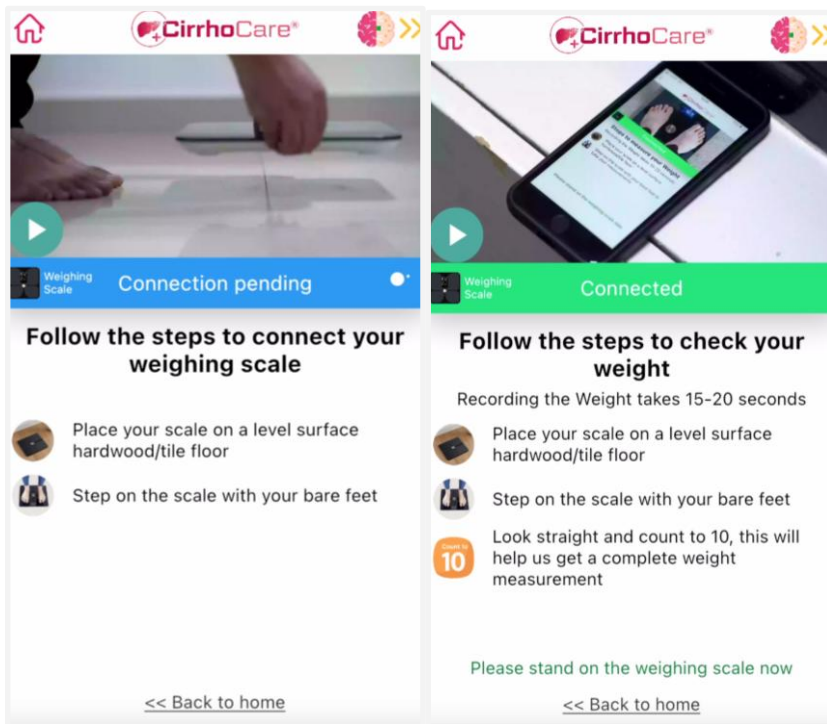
CirrhoCare®

Weighing Scale

Connection pending

Follow the steps to connect your weighing scale

Place your scale on a level surface hardwood/tile floor

Step on the scale with your bare feet

<< Back to home

CirrhoCare®

Weighing Scale

Connected

Follow the steps to check your weight

Recording the Weight takes 15-20 seconds

Place your scale on a level surface hardwood/tile floor

Step on the scale with your bare feet

Count to 10

Look straight and count to 10, this will help us get a complete weight measurement

Please stand on the weighing scale now

<< Back to home